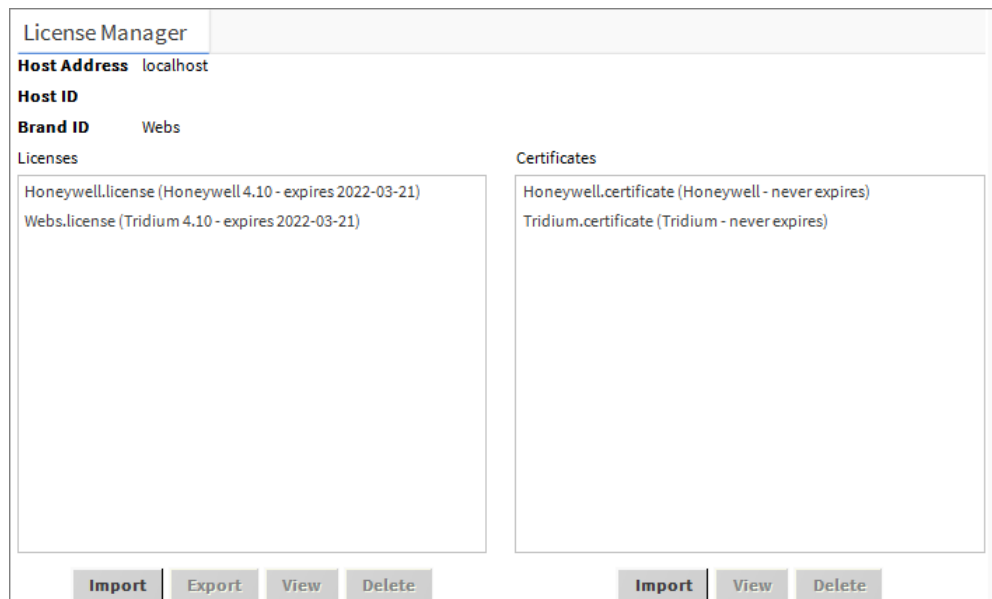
License Manager

**Host Address** localhost

**Host ID**

**Brand ID** Webs

Licenses

Honeywell.license (Honeywell 4.10 - expires 2022-03-21)
Webs.license (Tridium 4.10 - expires 2022-03-21)

Import Export View Delete

Certificates

Honeywell.certificate (Honeywell - never expires)
Tridium.certificate (Tridium - never expires)

Import View Delete